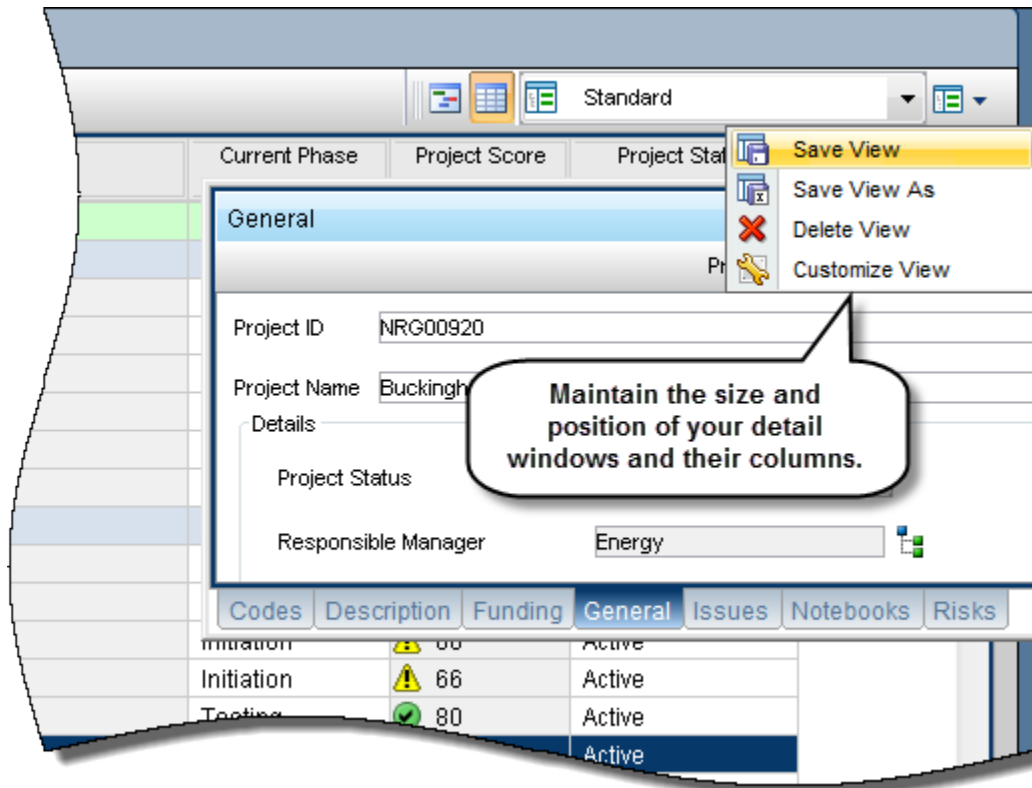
Standard

Current Phase | Project Score | Project Stat

Save View
Save View As
Delete View
Customize View

General

Pr

Project ID NRG00920

Project Name Buckingh

Details

Project Status

Responsible Manager Energy

Maintain the size and position of your detail windows and their columns.

Codes | Description | Funding | General | Issues | Notebooks | Risks

Initiation 66 Active
Initiation 66 Active
Testing 80 Active
Active